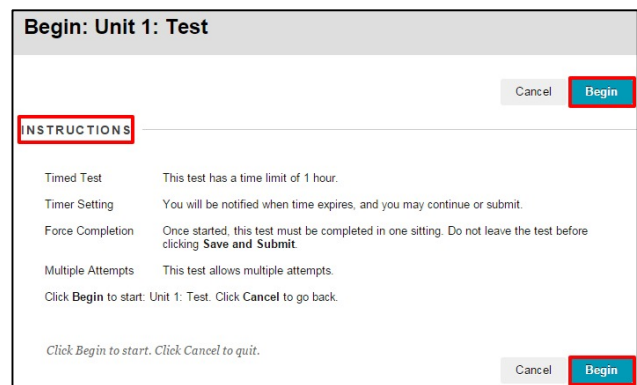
Begin: Unit 1: Test

Cancel Begin

INSTRUCTIONS

| | |
|---|---|
| Timed Test | This test has a time limit of 1 hour. |
| Timer Setting | You will be notified when time expires, and you may continue or submit. |
| Force Completion | Once started, this test must be completed in one sitting. Do not leave the test before clicking **Save and Submit**. |
| Multiple Attempts | This test allows multiple attempts. |

Click **Begin** to start: Unit 1: Test. Click **Cancel** to go back.

Click Begin to start. Click Cancel to quit.

Cancel Begin